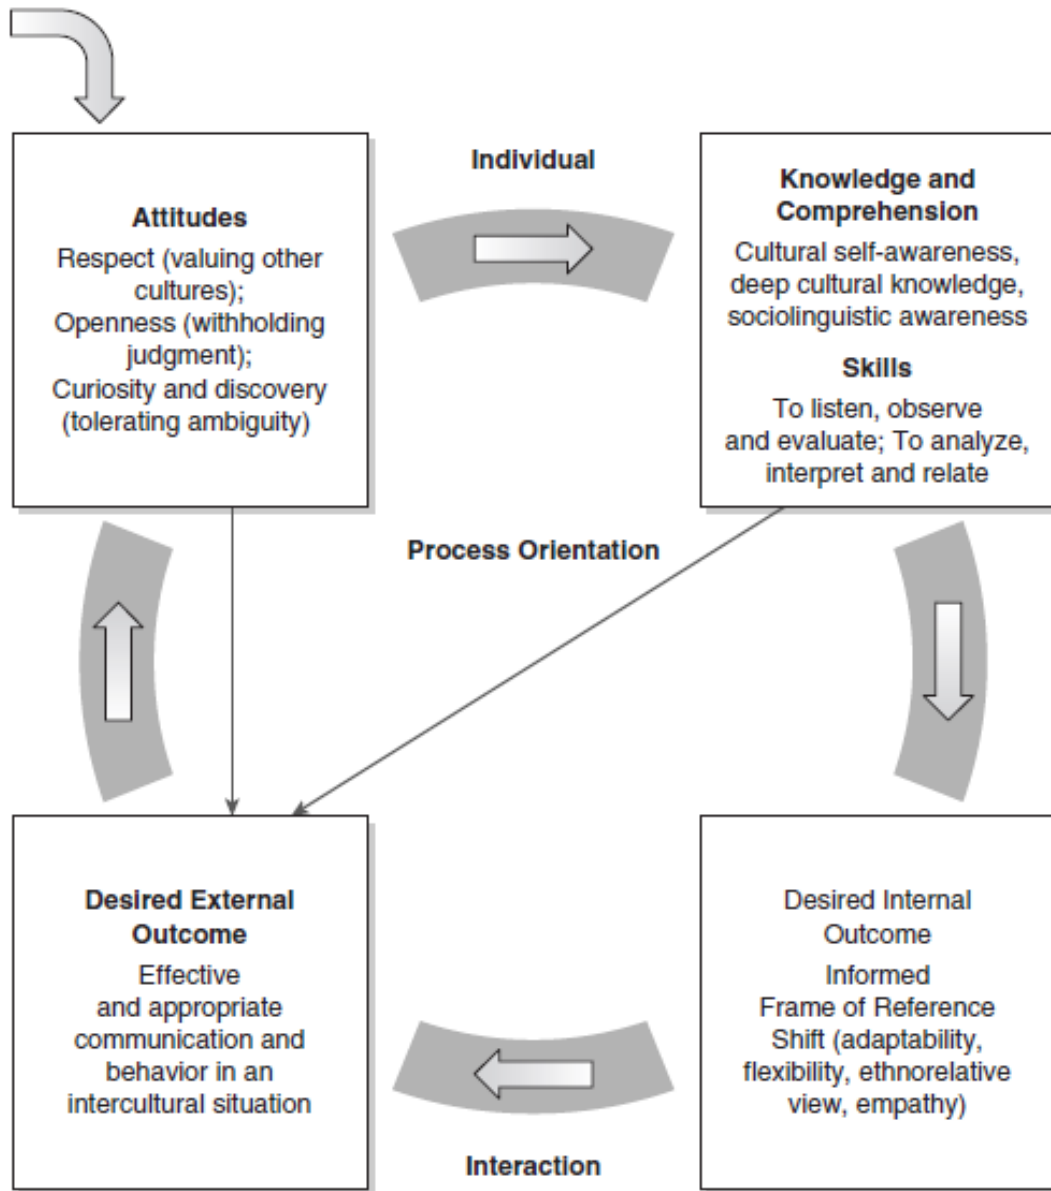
Attitudes
Respect (valuing other cultures);
Openness (withholding judgment);
Curiosity and discovery (tolerating ambiguity)

Individual

Knowledge and Comprehension
Cultural self-awareness, deep cultural knowledge, sociolinguistic awareness

Skills
To listen, observe and evaluate; To analyze, interpret and relate

Process Orientation

Desired External Outcome
Effective and appropriate communication and behavior in an intercultural situation

Desired Internal Outcome
Informed Frame of Reference Shift (adaptability, flexibility, ethnorelative view, empathy)

Interaction